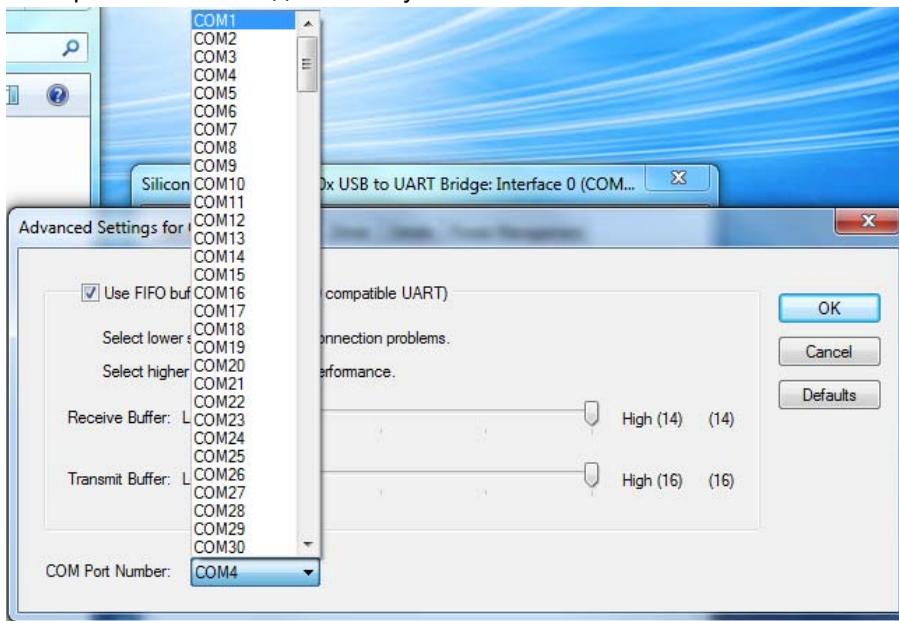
COM1
COM2
COM3
COM4
COM5
COM6
COM7
COM8
COM9
COM10
COM11
COM12
COM13
COM14
COM15
COM16
COM17
COM18
COM19
COM20
COM21
COM22
COM23
COM24
COM25
COM26
COM27
COM28
COM29
COM30

Silicon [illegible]0x USB to UART Bridge: Interface 0 (COM...

Advanced Settings for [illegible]

Use FIFO buf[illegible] compatible UART)

Select lower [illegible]onnection problems.

Select higher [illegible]erformance.

Receive Buffer: L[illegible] High (14) (14)

Transmit Buffer: L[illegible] High (16) (16)

COM Port Number: COM4

OK

Cancel

Defaults